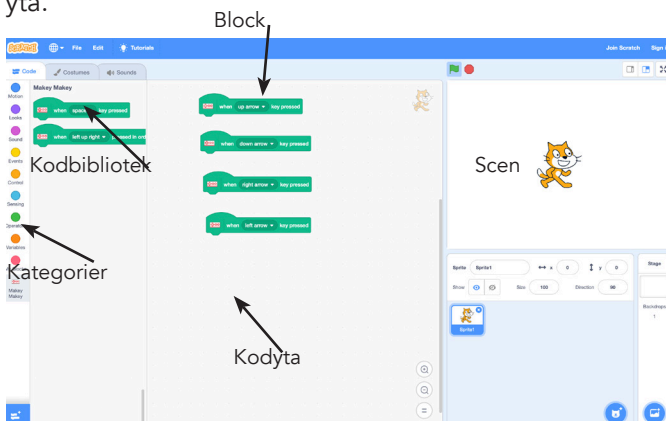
yta.

Block

File Edit Tutorials Join Scratch Sign in

Code Costumes Sounds

Makey Makey

when space key pressed

when left up right pressed in order

Motion
Looks
Sound
Events
Control
Sensing
Operators
Variables
Makey Makey

Kodbibliotek

Kategorier

when up arrow key pressed

when down arrow key pressed

when right arrow key pressed

when left arrow key pressed

Kodyta

Scen

Sprite Sprite1 x 0 y 0

Show Size 100 Direction 90

Sprite1

Stage

Backdrops
1